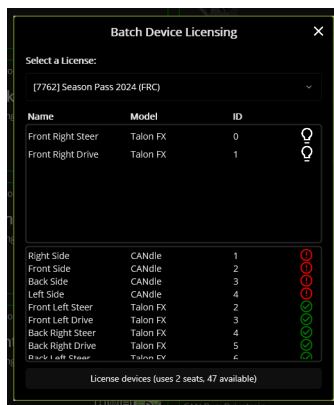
Batch Device Licensing

Select a License:

[7762] Season Pass 2024 (FRC)

| Name | Model | ID |
|---|---|---|
| Front Right Steer | Talon FX | 0 |
| Front Right Drive | Talon FX | 1 |

| | | |
|---|---|---|
| Right Side | CANdle | 1 |
| Front Side | CANdle | 2 |
| Back Side | CANdle | 3 |
| Left Side | CANdle | 4 |
| Front Left Steer | Talon FX | 2 |
| Front Left Drive | Talon FX | 3 |
| Back Right Steer | Talon FX | 4 |
| Back Right Drive | Talon FX | 5 |
| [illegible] | Talon FX | 6 |

License devices (uses 2 seats, 47 available)